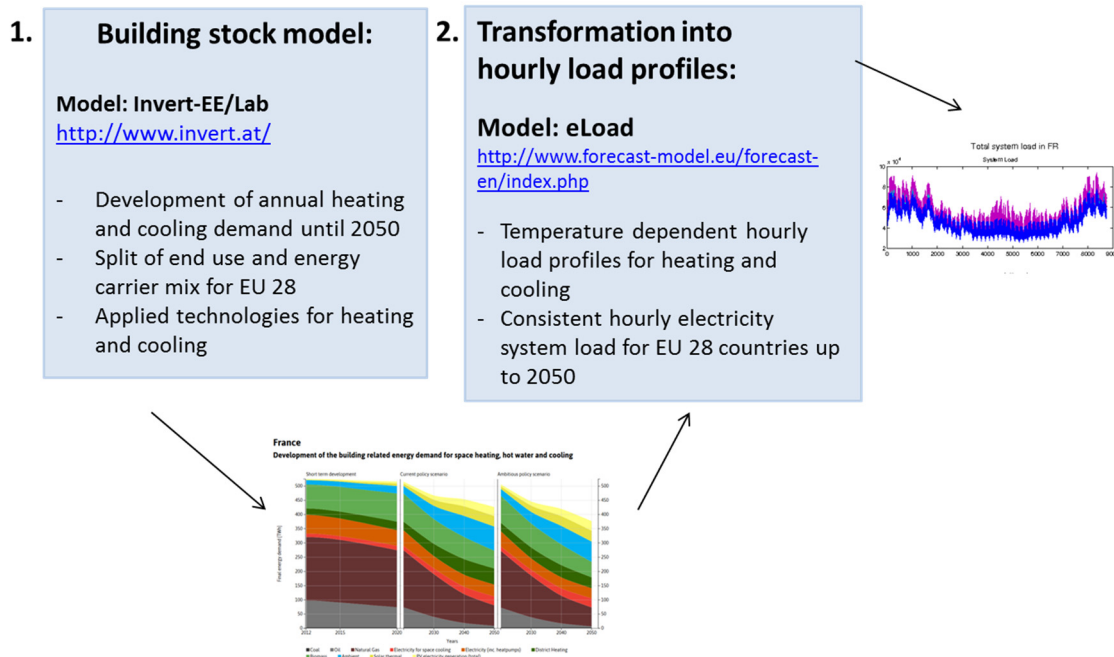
1. Building stock model:

Model: Invert-EE/Lab
http://www.invert.at/

- Development of annual heating and cooling demand until 2050
- Split of end use and energy carrier mix for EU 28
- Applied technologies for heating and cooling

2. Transformation into hourly load profiles:

Model: eLoad
http://www.forecast-model.eu/forecast-en/index.php

- Temperature dependent hourly load profiles for heating and cooling
- Consistent hourly electricity system load for EU 28 countries up to 2050

Total system load in FR
System Load
$\times 10^4$
10
8
6
4
2
0 1000 2000 3000 4000 5000 6000 7000 8000 900

France
Development of the building related energy demand for space heating, hot water and cooling
Short term development
Current policy scenario
Ambitious policy scenario
Final energy demand [TWh]
500 450 400 350 300 250 200 150 100 50 0
2012 2015 2020 2030 2040 2050 2030 2040 2050
Years
Coal Oil Natural Gas Electricity for space cooling Electricity (inc. heatpumps) District Heating Biomass Ambient Solar thermal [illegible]